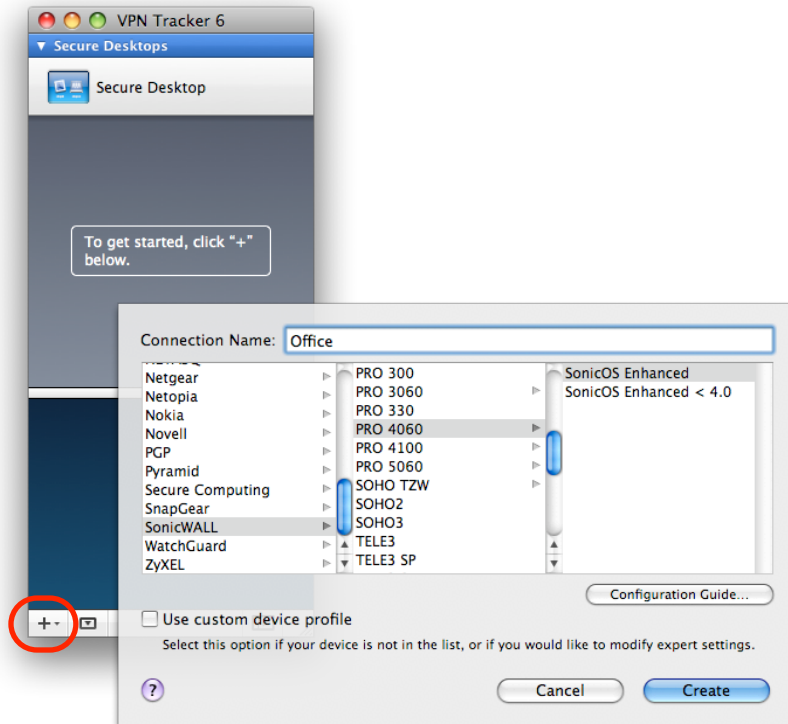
VPN Tracker 6

Secure Desktops

Secure Desktop

To get started, click "+" below.

Connection Name: Office

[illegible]
Netgear
Netopia
Nokia
Novell
PGP
Pyramid
Secure Computing
SnapGear
SonicWALL
WatchGuard
ZyXEL

PRO 300
PRO 3060
PRO 330
PRO 4060
PRO 4100
PRO 5060
SOHO TZW
SOHO2
SOHO3
TELE3
TELE3 SP

SonicOS Enhanced
SonicOS Enhanced < 4.0

Configuration Guide...

Use custom device profile

Select this option if your device is not in the list, or if you would like to modify expert settings.

?

Cancel

Create

+